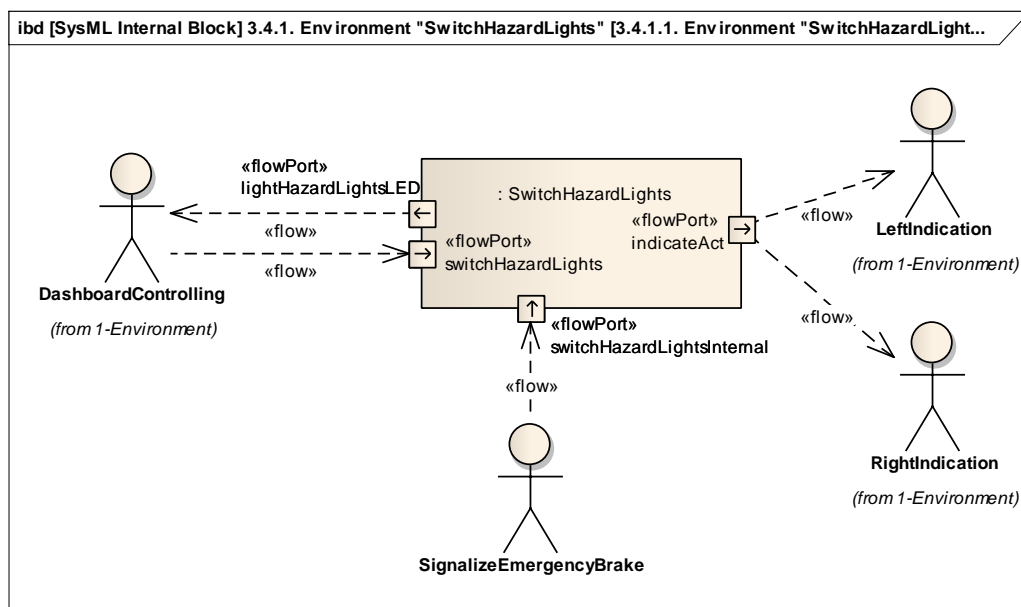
ibd [SysML Internal Block] 3.4.1. Environment "SwitchHazardLights" [3.4.1.1. Environment "SwitchHazardLight...

«flowPort»
lightHazardLightsLED

: SwitchHazardLights

«flow»

«flowPort»
switchHazardLights

«flow»

«flowPort»
indicateAct

«flow»

LeftIndication

(from 1-Environment)

DashboardControlling

(from 1-Environment)

«flowPort»
switchHazardLightsInternal

«flow»

«flow»

RightIndication

(from 1-Environment)

SignalizeEmergencyBrake